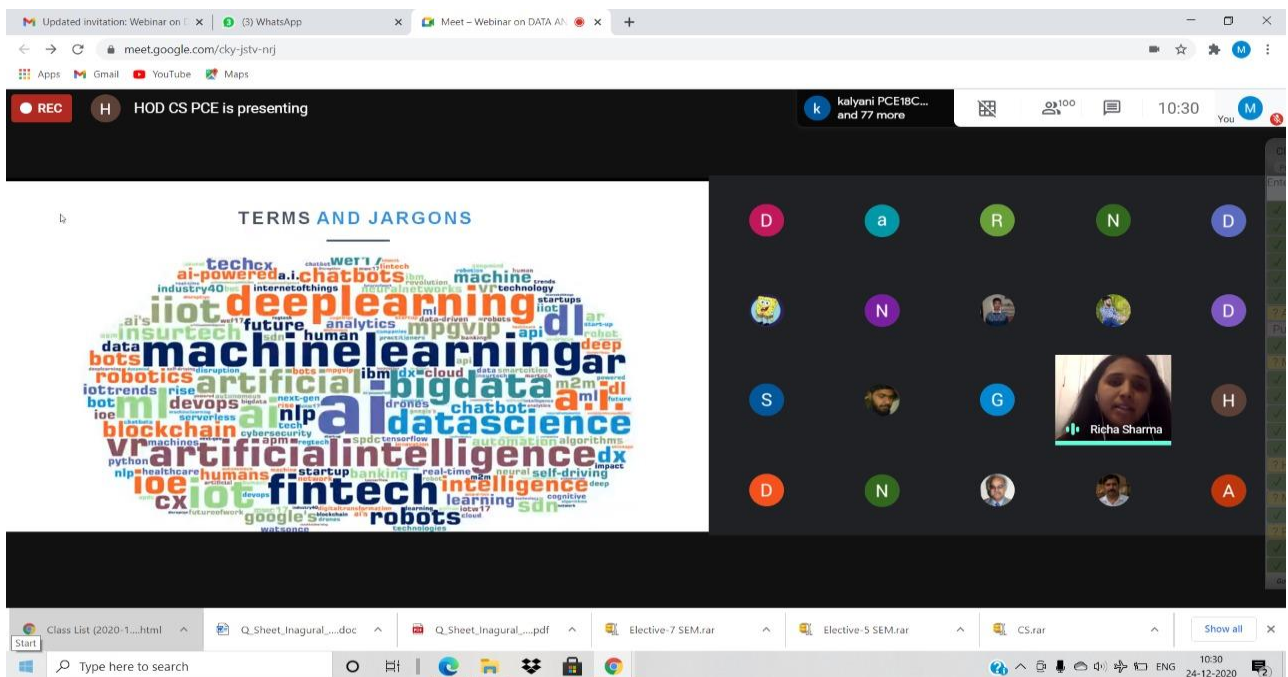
Updated invitation: Webinar on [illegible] ×
(3) WhatsApp ×
Meet – Webinar on DATA AN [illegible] ×
+

meet.google.com/cky-jstv-nrj

Apps Gmail YouTube Maps

REC
H HOD CS PCE is presenting
k kalyani PCE18C... and 77 more
100
10:30
M You

TERMS AND JARGONS

tech cx wef17 ai-powered a.i. chatbots machine iiot deeplearning dl insurtech future mpgvip vr bots human analytics api data machinelearning ar robotics artificial bigdata iot trends ml ai a.i. dl bot devops nlp datascience chatbot blockchain vr artificialintelligence python ioe humans startup self-driving dx nlp iot fintech intelligence cx google's robots sdn learning

D a R N D
N D
S G H
Richa Sharma
D N A

Class List (2020-1....html
Q_Sheet_Inagural_....doc
Q_Sheet_Inagural_....pdf
Elective-7 SEM.rar
Elective-5 SEM.rar
CS.rar
Show all
Start

Type here to search
ENG 10:30 24-12-2020